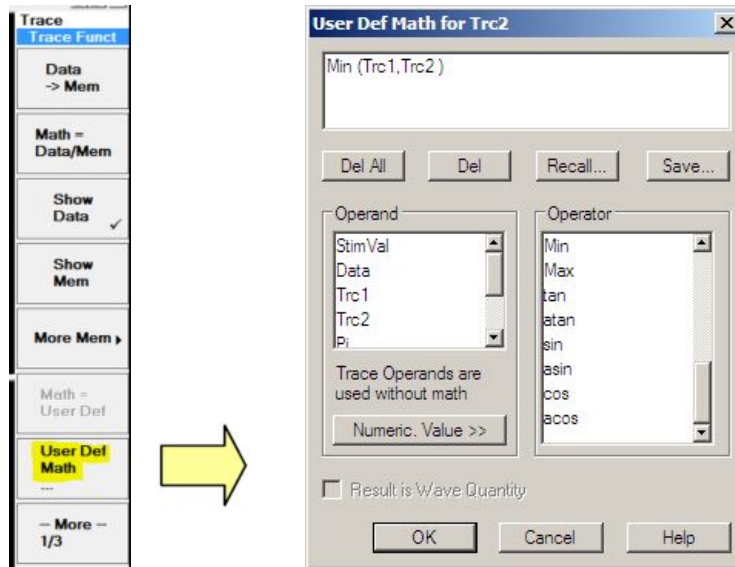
Trace
Trace Funct

Data
-> Mem

Math =
Data/Mem

Show
Data ✓

Show
Mem

More Mem ▸

Math =
User Def

User Def
Math
...

— More —
1/3

User Def Math for Trc2

Min (Trc1,Trc2 )

Del All
Del
Recall...
Save...

Operand
StimVal
Data
Trc1
Trc2
Pi

Trace Operands are used without math

Numeric. Value >>

Operator
Min
Max
tan
atan
sin
asin
cos
acos

Result is Wave Quantity

OK
Cancel
Help